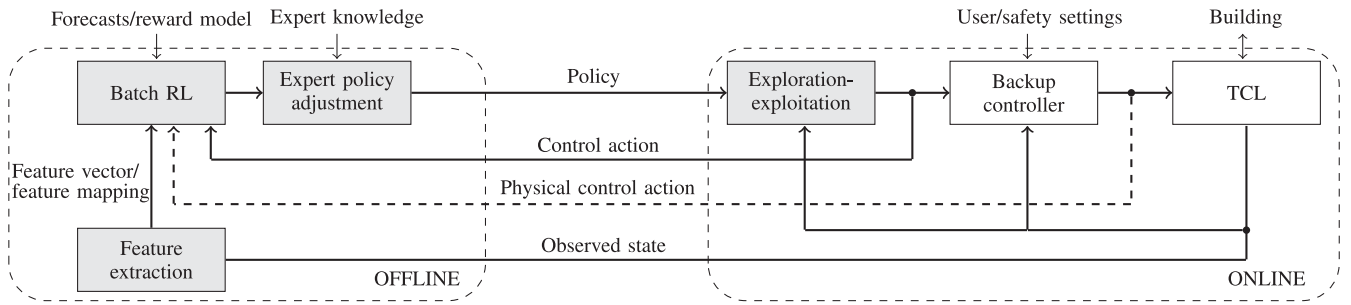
Forecasts/reward model

Expert knowledge

User/safety settings

Building

Batch RL

Expert policy adjustment

Policy

Exploration-exploitation

Backup controller

TCL

Control action

Feature vector/ feature mapping

Physical control action

Feature extraction

Observed state

OFFLINE

ONLINE